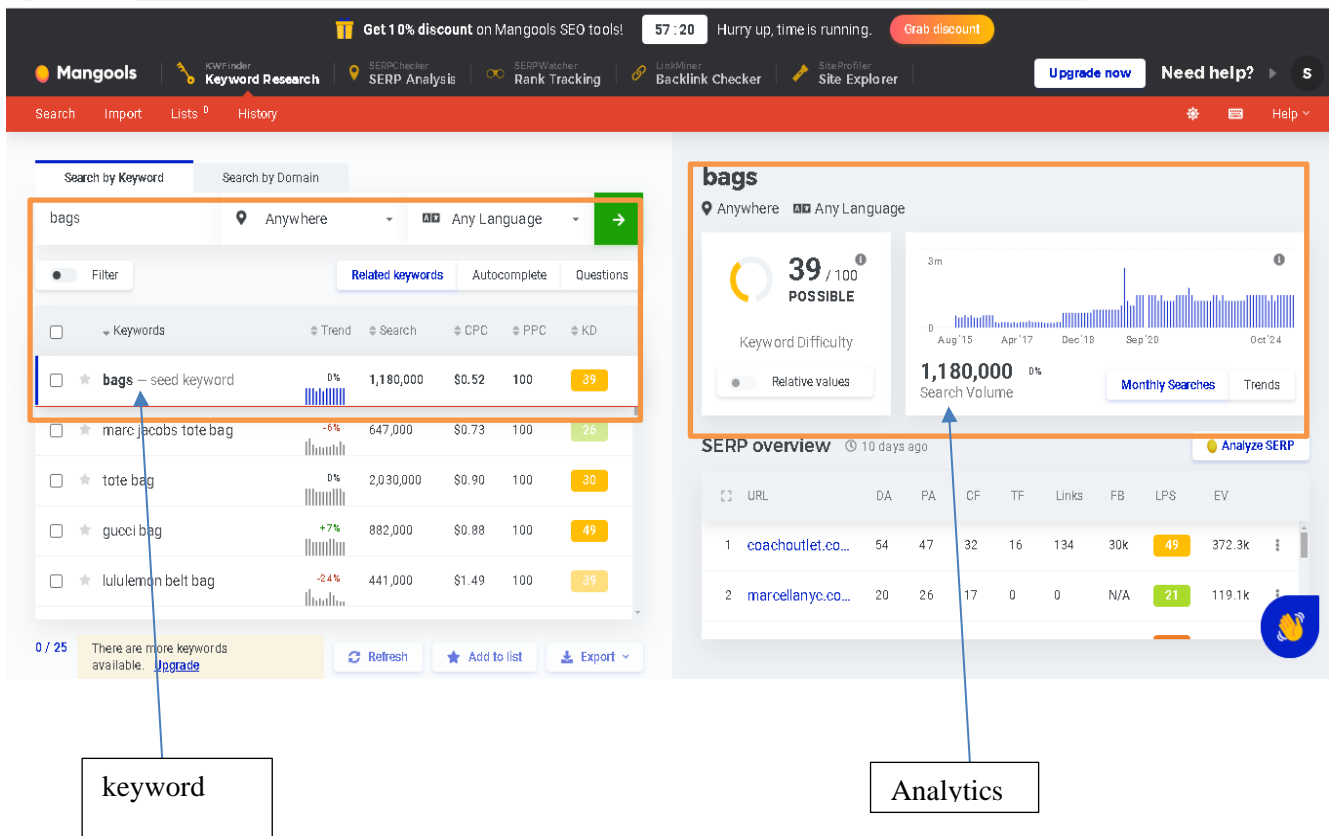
Get 10% discount on Mangools SEO tools! 57 : 20 Hurry up, time is running. Grab discount

Mangools KWFinder Keyword Research SERPChecker SERP Analysis SERPWatcher Rank Tracking LinkMiner Backlink Checker SiteProfiler Site Explorer Upgrade now Need help? S

Search Import Lists 0 History Help

Search by Keyword Search by Domain

bags Anywhere Any Language

Filter Related keywords Autocomplete Questions

| Keywords | Trend | Search | CPC | PPC | KD |
|---|---|---|---|---|---|
| bags — seed keyword | 0% | 1,180,000 | $0.52 | 100 | 39 |
| marc jacobs tote bag | -6% | 647,000 | $0.73 | 100 | 26 |
| tote bag | 0% | 2,030,000 | $0.90 | 100 | 30 |
| gucci bag | +7% | 882,000 | $0.88 | 100 | 49 |
| lululemon belt bag | -24% | 441,000 | $1.49 | 100 | 39 |

0 / 25 There are more keywords available. Upgrade Refresh Add to list Export

bags
Anywhere Any Language

39 / 100 POSSIBLE
Keyword Difficulty
Relative values

3m 0 Aug'15 Apr'17 Dec'18 Sep'20 Oct'24
1,180,000 0%
Search Volume
Monthly Searches Trends

SERP overview 10 days ago Analyze SERP

| | URL | DA | PA | CF | TF | Links | FB | LPS | EV |
|---|---|---|---|---|---|---|---|---|---|
| 1 | coachoutlet.co... | 54 | 47 | 32 | 16 | 134 | 30k | 49 | 372.3k |
| 2 | marcellanyc.co... | 20 | 26 | 17 | 0 | 0 | N/A | 21 | 119.1k |

keyword

Analytics